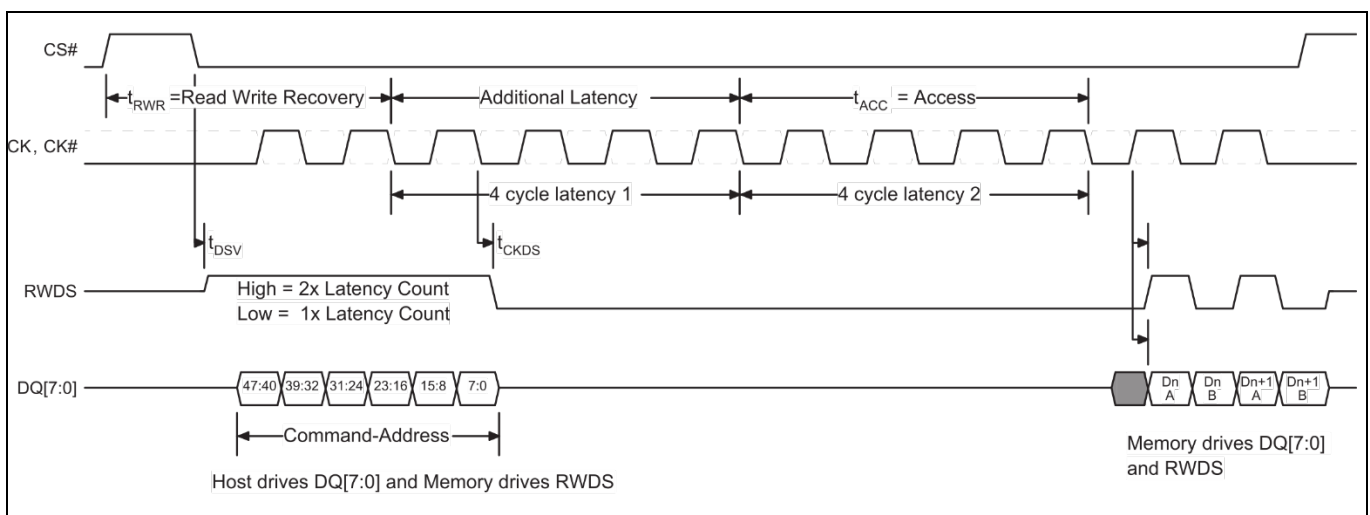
CS#

$t_{RWR}$ =Read Write Recovery

Additional Latency

$t_{ACC}$ = Access

CK, CK#

4 cycle latency 1

4 cycle latency 2

$t_{DSV}$

$t_{CKDS}$

RWDS

High = 2x Latency Count
Low = 1x Latency Count

DQ[7:0]

47:40 39:32 31:24 23:16 15:8 7:0

Dn A Dn B Dn+1 A Dn+1 B

Command-Address

Host drives DQ[7:0] and Memory drives RWDS

Memory drives DQ[7:0] and RWDS